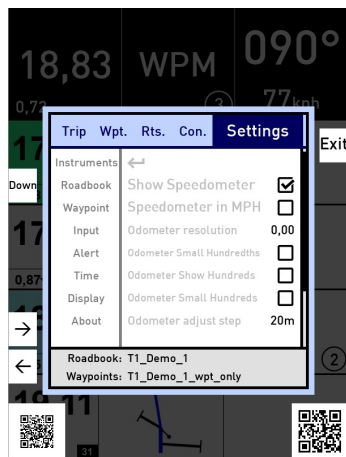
18,83 WPM 090°

0,72 3 77kph

17

Down

17

0,87

Trip Wpt. Rts. Con. Settings

Exit

Instruments ↩
Roadbook Show Speedometer ☑
Waypoint Speedometer in MPH ☐
Input Odometer resolution 0,00
Alert Odometer Small Hundredths ☐
Time Odometer Show Hundreds ☐
Display Odometer Small Hundreds ☐
About Odometer adjust step 20m

Roadbook: T1_Demo_1
Waypoints: T1_Demo_1_wpt_only

→

←

2

11

31